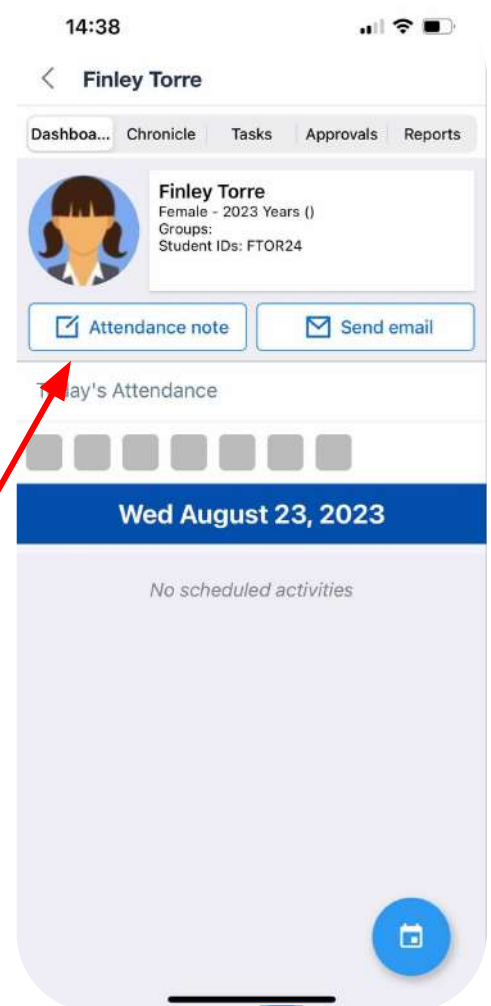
14:38

Finley Torre

Dashboa... Chronicle Tasks Approvals Reports

Finley Torre
Female - 2023 Years ()
Groups:
Student IDs: FTOR24

Attendance note

Send email

T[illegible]ay's Attendance

Wed August 23, 2023

No scheduled activities